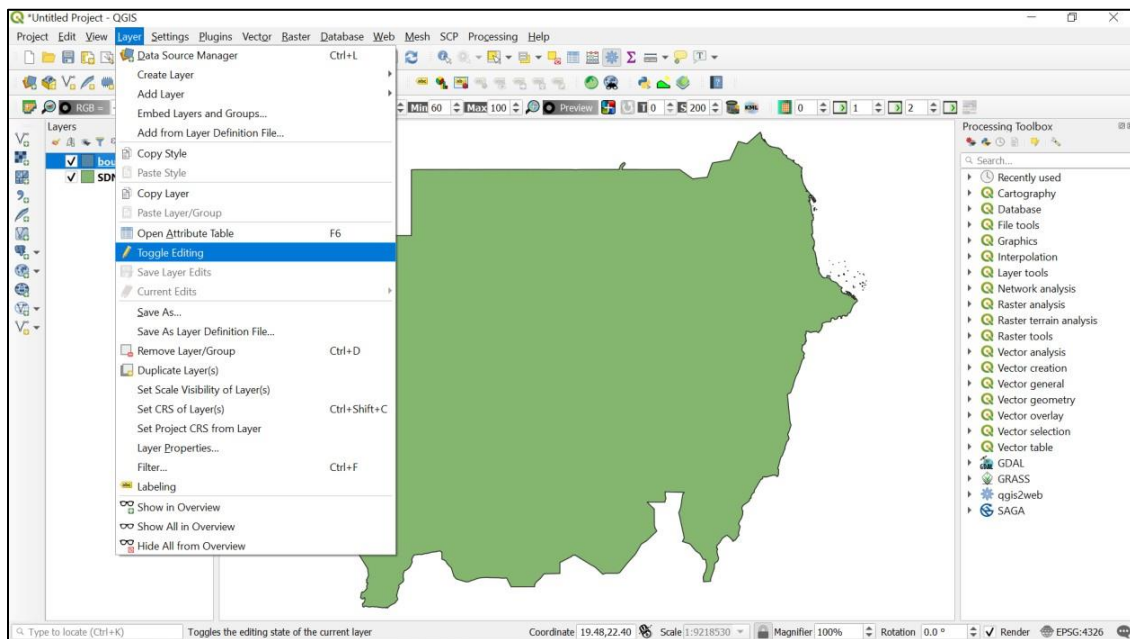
*Untitled Project - QGIS

Project Edit View Layer Settings Plugins Vector Raster Database Web Mesh SCP Processing Help

RGB = Min 60 Max 100 Preview 0 200 0 1 2

Layers

bou

SDN

Data Source Manager Ctrl+L
Create Layer
Add Layer
Embed Layers and Groups...
Add from Layer Definition File...
Copy Style
Paste Style
Copy Layer
Paste Layer/Group
Open Attribute Table F6
Toggle Editing
Save Layer Edits
Current Edits
Save As...
Save As Layer Definition File...
Remove Layer/Group Ctrl+D
Duplicate Layer(s)
Set Scale Visibility of Layer(s)
Set CRS of Layer(s) Ctrl+Shift+C
Set Project CRS from Layer
Layer Properties...
Filter... Ctrl+F
Labeling
Show in Overview
Show All in Overview
Hide All from Overview

Processing Toolbox

Search...

Recently used
Cartography
Database
File tools
Graphics
Interpolation
Layer tools
Network analysis
Raster analysis
Raster terrain analysis
Raster tools
Vector analysis
Vector creation
Vector general
Vector geometry
Vector overlay
Vector selection
Vector table
GDAL
GRASS
qgis2web
SAGA

Type to locate (Ctrl+K)

Toggles the editing state of the current layer

Coordinate 19.48,22.40 Scale 1:9218530 Magnifier 100% Rotation 0.0 ° Render EPSG:4326